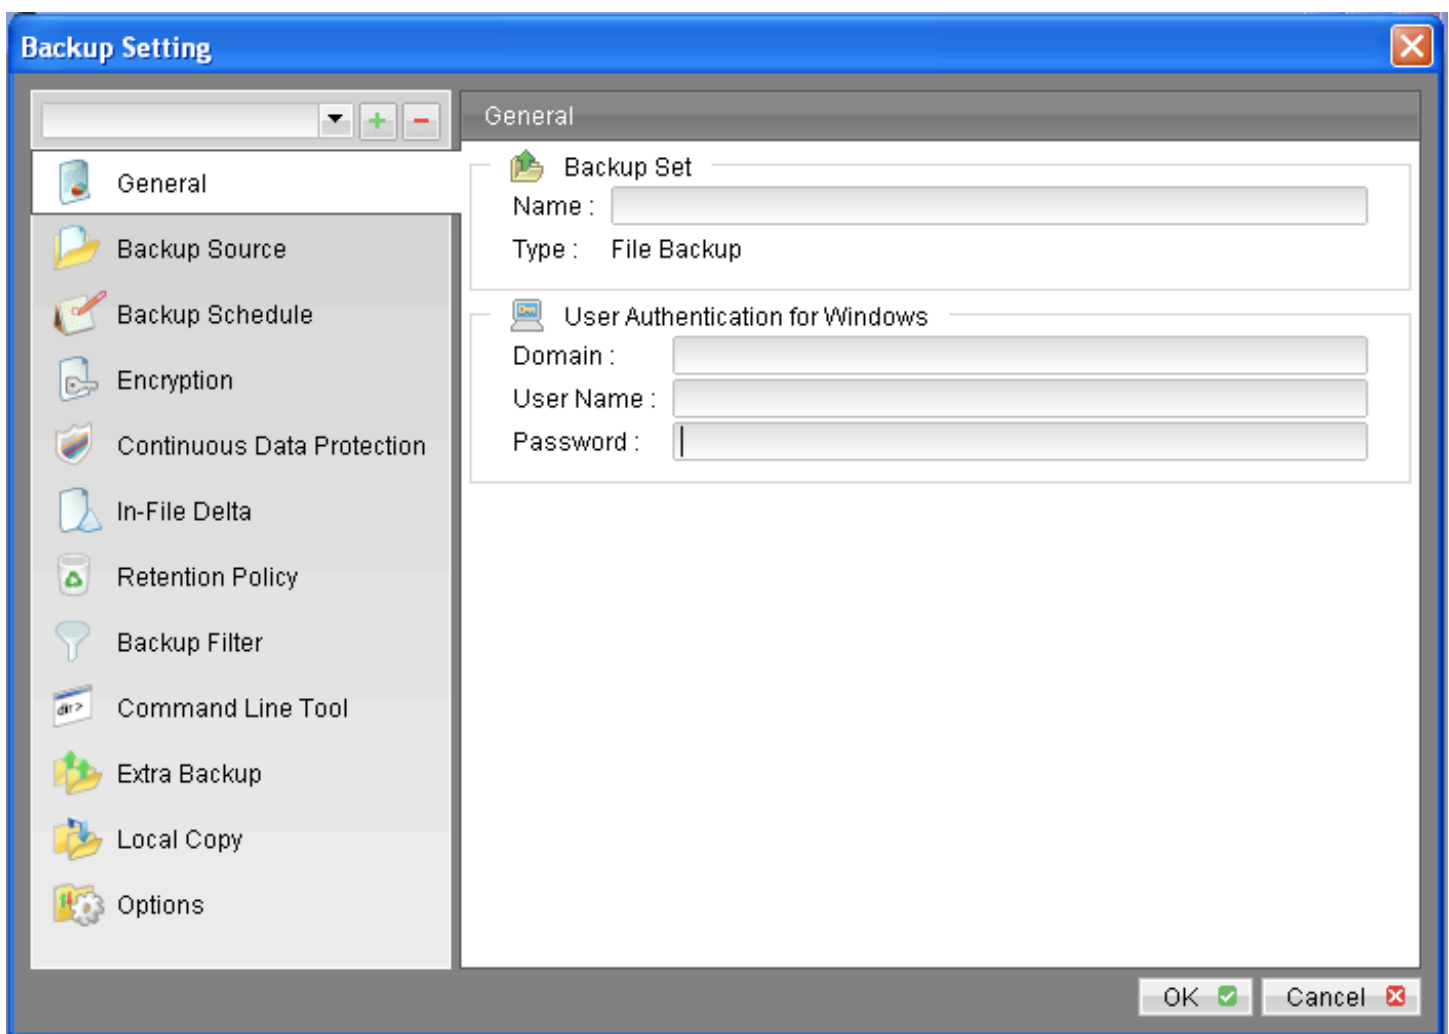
Backup Setting

General

Backup Source

Backup Schedule

Encryption

Continuous Data Protection

In-File Delta

Retention Policy

Backup Filter

Command Line Tool

Extra Backup

Local Copy

Options

General

Backup Set

Name :

Type : File Backup

User Authentication for Windows

Domain :

User Name :

Password :

OK

Cancel